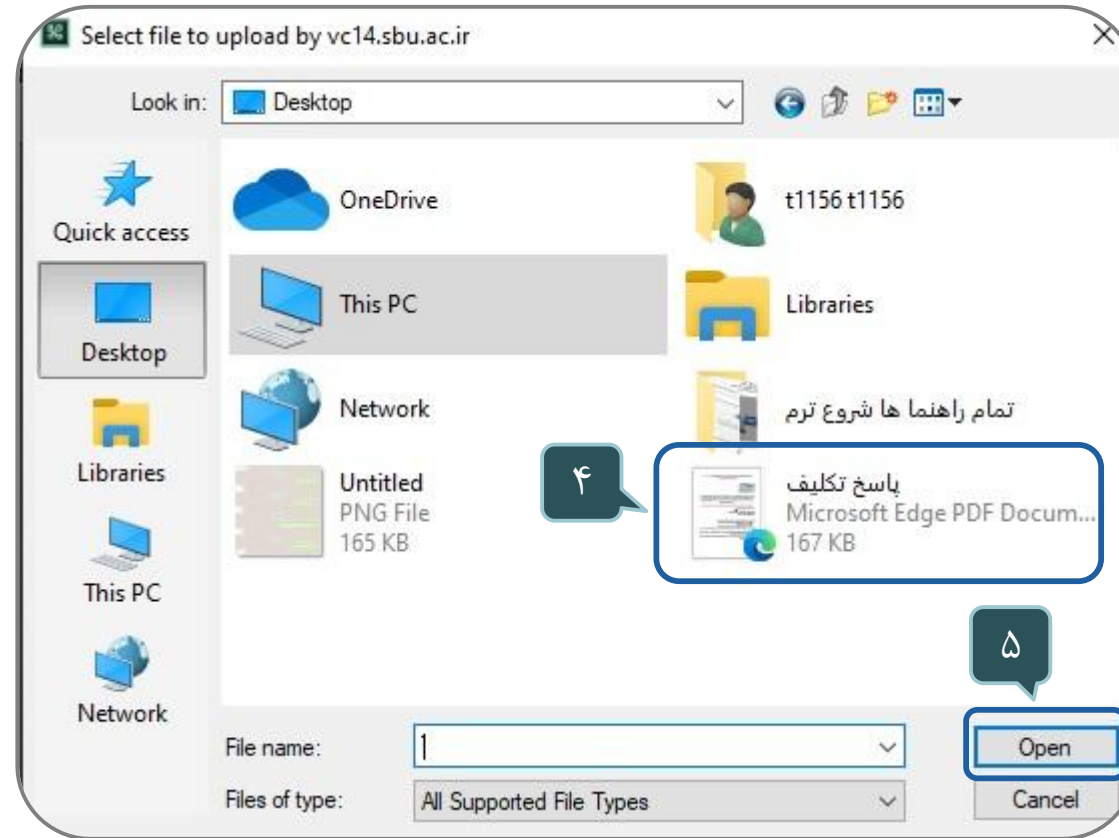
Select file to upload by vc14.sbu.ac.ir

Look in: Desktop

Quick access

Desktop

Libraries

This PC

Network

OneDrive

t1156 t1156

This PC

Libraries

Network

تمام راهنما ها شروع ترم

Untitled
PNG File
165 KB

۴

پاسخ تکلیف
Microsoft Edge PDF Docum...
167 KB

۵

File name:

Files of type: All Supported File Types

Open

Cancel